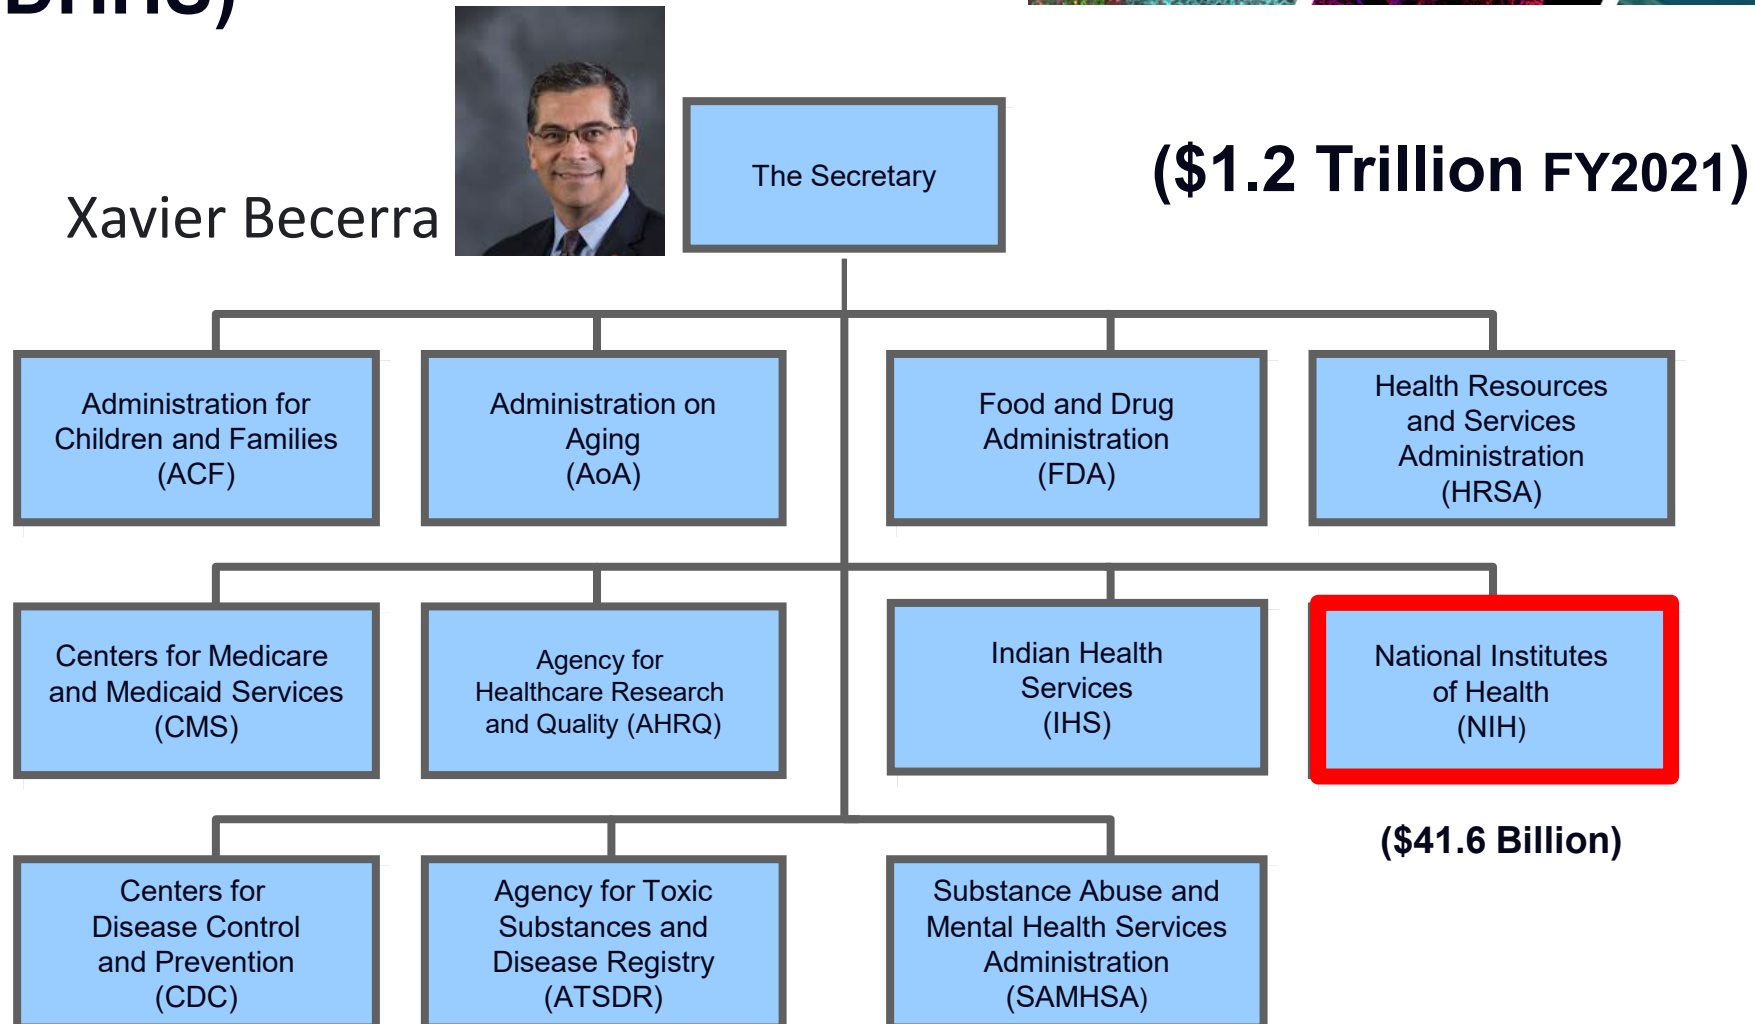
DHHS)

Xavier Becerra

The Secretary

($1.2 Trillion FY2021)

Administration for Children and Families (ACF)

Administration on Aging (AoA)

Food and Drug Administration (FDA)

Health Resources and Services Administration (HRSA)

Centers for Medicare and Medicaid Services (CMS)

Agency for Healthcare Research and Quality (AHRQ)

Indian Health Services (IHS)

National Institutes of Health (NIH)

($41.6 Billion)

Centers for Disease Control and Prevention (CDC)

Agency for Toxic Substances and Disease Registry (ATSDR)

Substance Abuse and Mental Health Services Administration (SAMHSA)